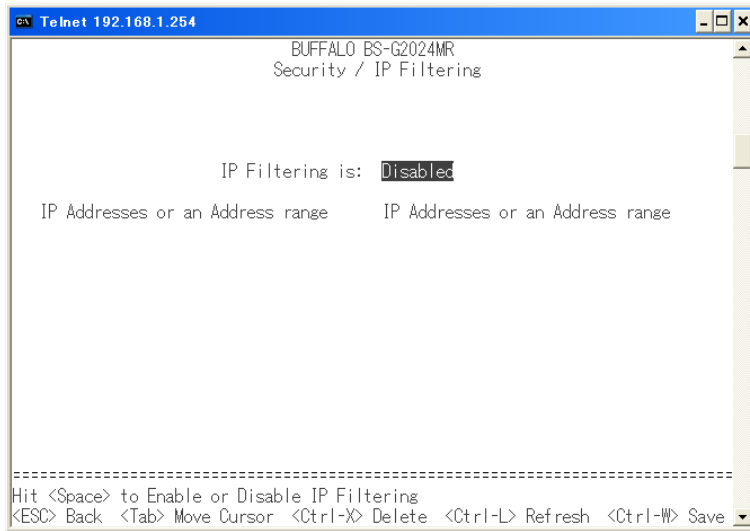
Telnet 192.168.1.254

BUFFALO BS-G2024MR
Security / IP Filtering

IP Filtering is: Disabled

IP Addresses or an Address range    IP Addresses or an Address range

=================================================================================

Hit <Space> to Enable or Disable IP Filtering
<ESC> Back <Tab> Move Cursor <Ctrl-X> Delete <Ctrl-L> Refresh <Ctrl-W> Save